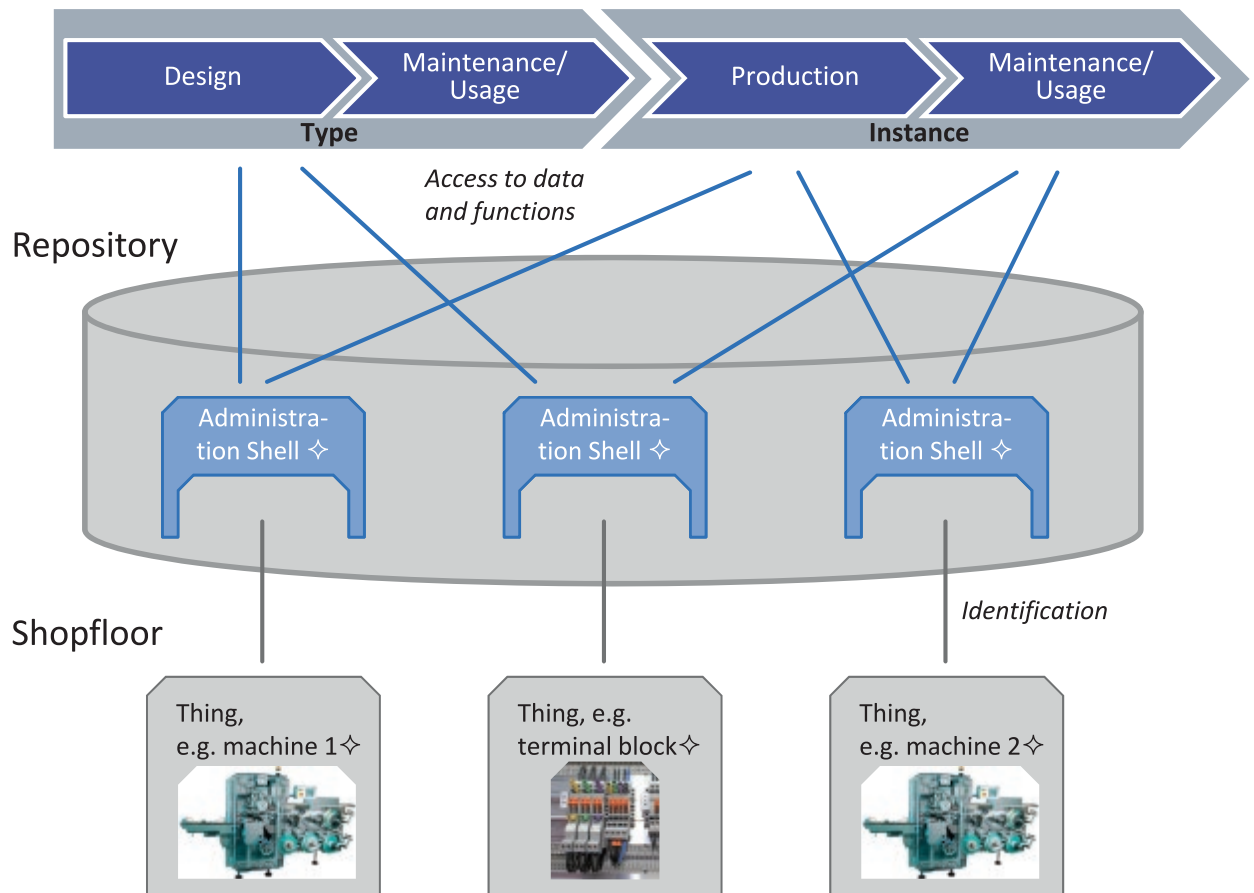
Design

Maintenance/ Usage

Production

Maintenance/ Usage

Type

Instance

Access to data and functions

Repository

Administra-tion Shell ✧

Administra-tion Shell ✧

Administra-tion Shell ✧

Identification

Shopfloor

Thing, e.g. machine 1✧

Thing, e.g. terminal block✧

Thing, e.g. machine 2✧